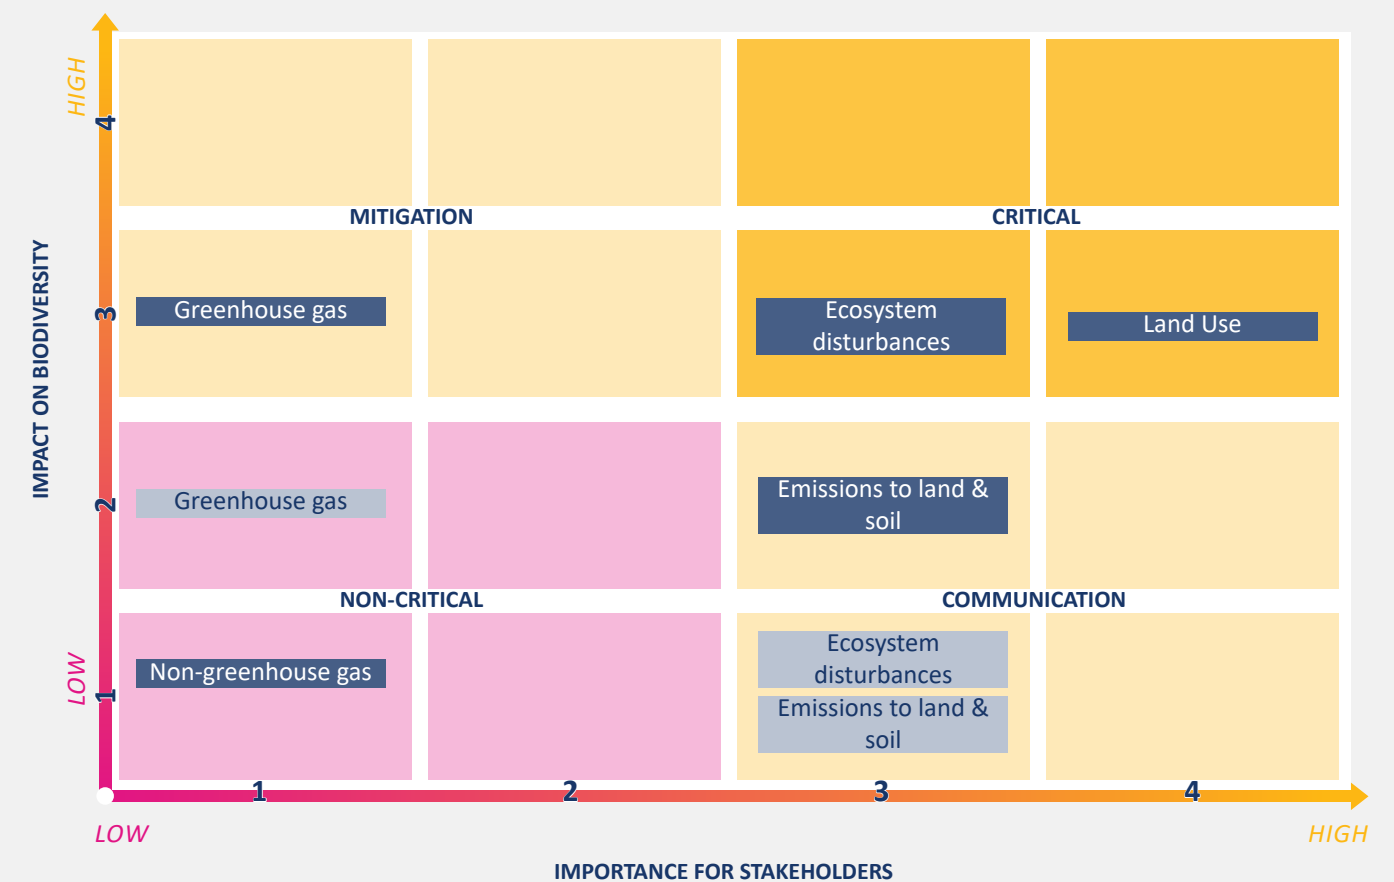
HIGH
4
3
2
1
LOW
IMPACT ON BIODIVERSITY

MITIGATION

CRITICAL

Greenhouse gas

Ecosystem disturbances

Land Use

Greenhouse gas

Emissions to land & soil

NON-CRITICAL

COMMUNICATION

Non-greenhouse gas

Ecosystem disturbances

Emissions to land & soil

1
2
3
4

LOW

HIGH

IMPORTANCE FOR STAKEHOLDERS